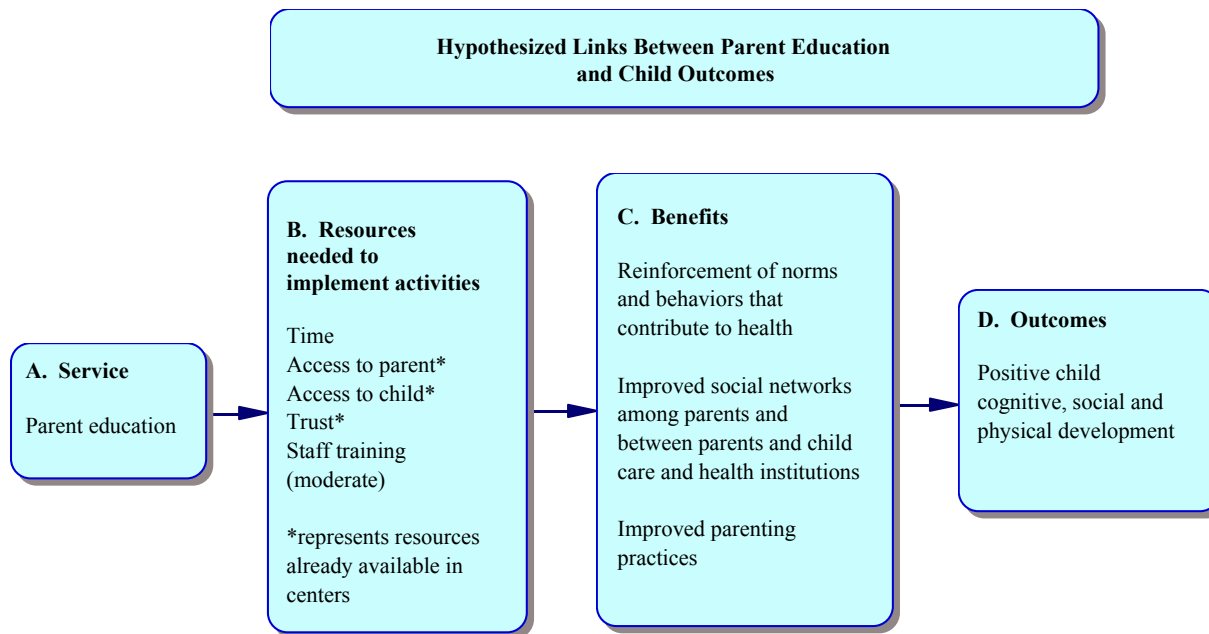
**Hypothesized Links Between Parent Education and Child Outcomes**

**A. Service**

Parent education

**B. Resources needed to implement activities**

Time
Access to parent*
Access to child*
Trust*
Staff training (moderate)

*represents resources already available in centers

**C. Benefits**

Reinforcement of norms and behaviors that contribute to health

Improved social networks among parents and between parents and child care and health institutions

Improved parenting practices

**D. Outcomes**

Positive child cognitive, social and physical development